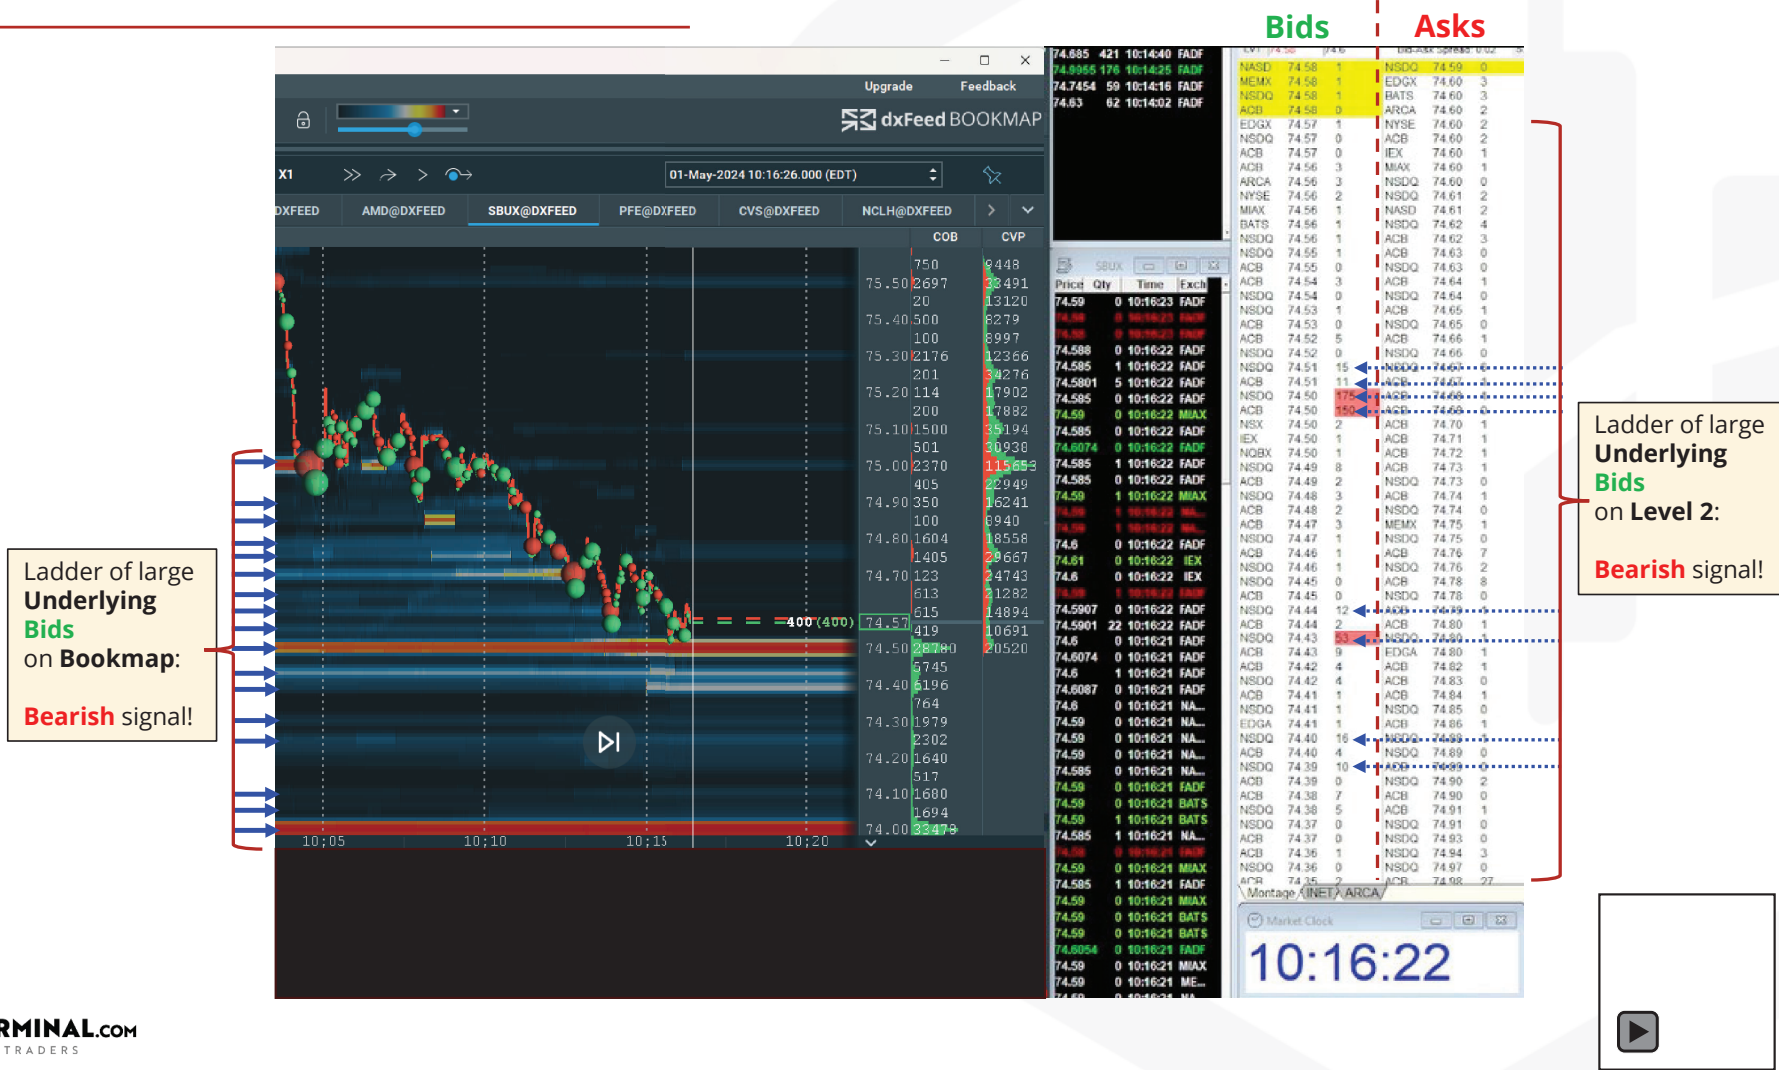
Bids Asks

Upgrade Feedback

dxFeed BOOKMAP

X1

01-May-2024 10:16:26.000 (EDT)

DXFEED AMD@DXFEED SBUX@DXFEED PFE@DXFEED CVS@DXFEED NCLH@DXFEED

COB CVP

75.50
75.40
75.30
75.20
75.10
75.00
74.90
74.80
74.70
74.57
74.50
74.40
74.30
74.20
74.10
74.00

400 (400)

10:05 10:10 10:15 10:20

Ladder of large **Underlying** **Bids** on **Bookmap**:

**Bearish** signal!

Ladder of large **Underlying** **Bids** on **Level 2**:

**Bearish** signal!

Price Qty Time Exch

Montage INET ARCA

Market Clock

10:16:22

RMINAL.com
TRADERS